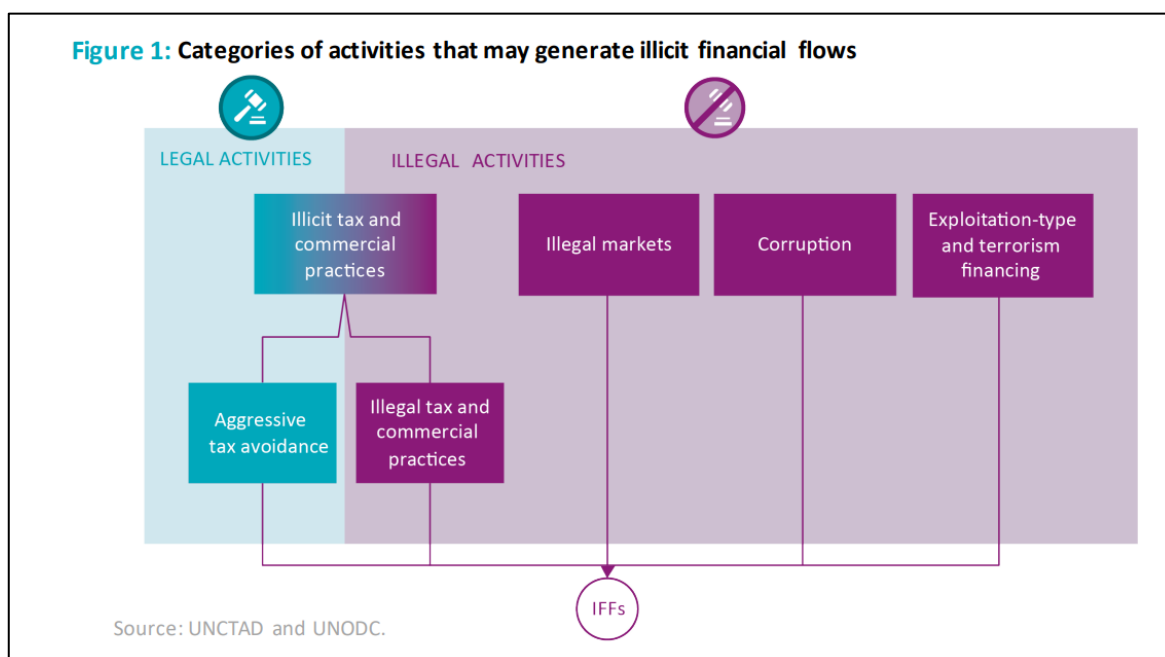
Figure 1: Categories of activities that may generate illicit financial flows

LEGAL ACTIVITIES

ILLEGAL ACTIVITIES

Illicit tax and commercial practices

Illegal markets

Corruption

Exploitation-type and terrorism financing

Aggressive tax avoidance

Illegal tax and commercial practices

IFFs

Source: UNCTAD and UNODC.